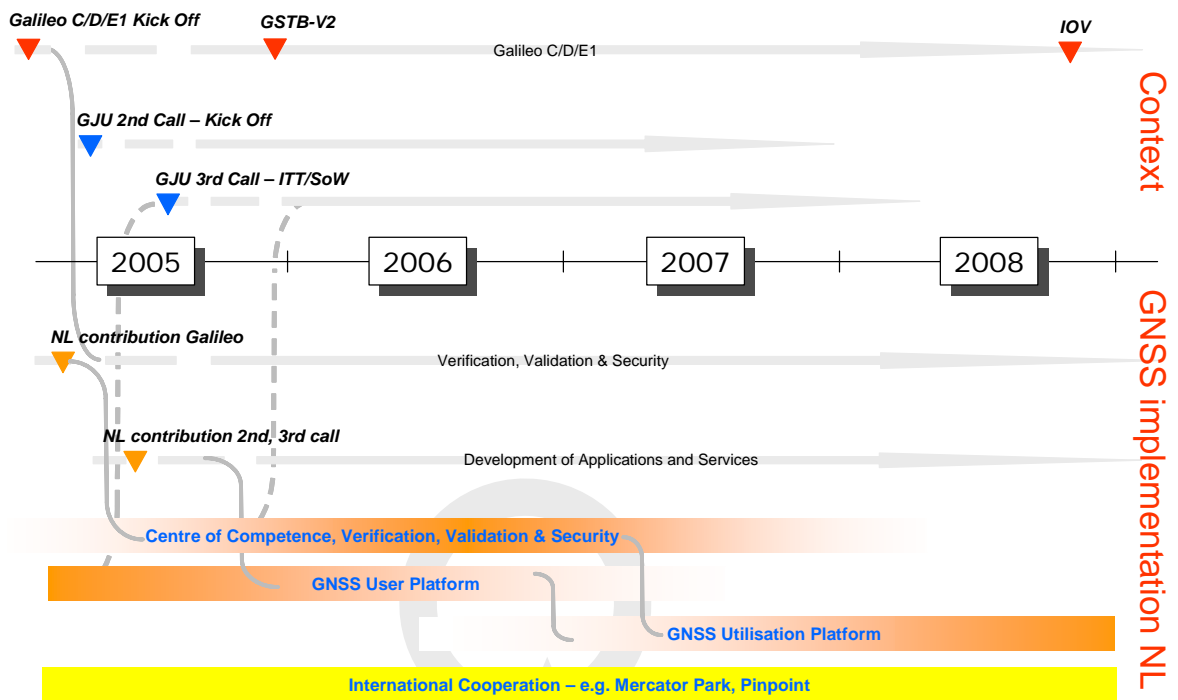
Galileo C/D/E1 Kick Off
GSTB-V2
Galileo C/D/E1
IOV

Context

GJU 2nd Call – Kick Off

GJU 3rd Call – ITT/SoW

2005
2006
2007
2008

GNSS implementation NL

NL contribution Galileo
Verification, Validation & Security

NL contribution 2nd, 3rd call
Development of Applications and Services

Centre of Competence, Verification, Validation & Security

GNSS User Platform

GNSS Utilisation Platform

International Cooperation – e.g. Mercator Park, Pinpoint